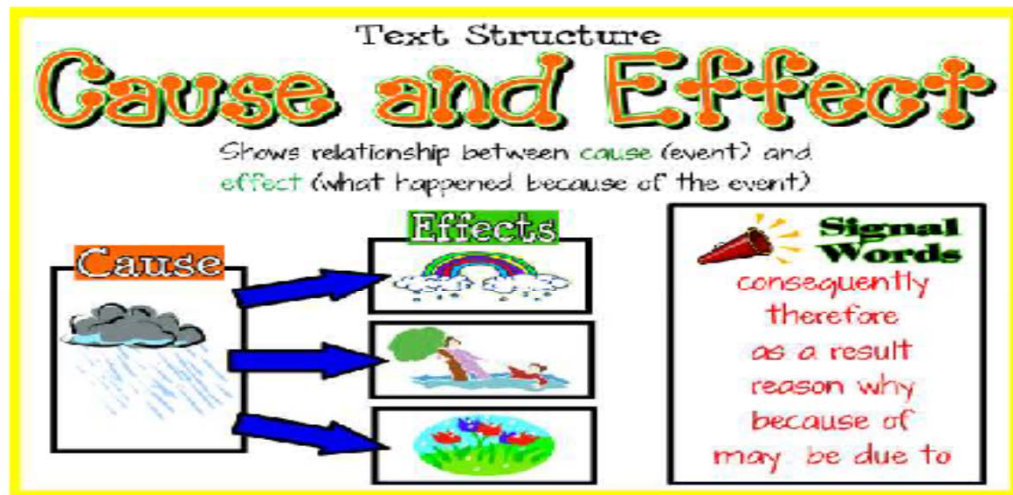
Text Structure
Cause and Effect

Shows relationship between cause (event) and effect (what happened because of the event)

Cause

Effects

Signal Words
consequently
therefore
as a result
reason why
because of
may be due to